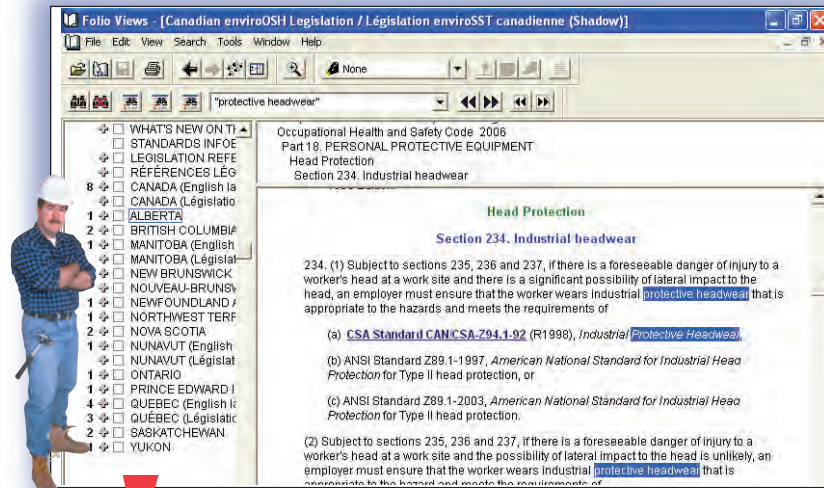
Folio Views - [Canadian enviroOSH Legislation / Législation enviroSST canadienne (Shadow)]

File Edit View Search Tools Window Help

None

"protective headwear"

WHAT'S NEW ON T
STANDARDS INFO
LEGISLATION REFE
RÉFÉRENCES LÉG
8 CANADA (English la
CANADA (Législatio
1 ALBERTA
2 BRITISH COLUMBIA
1 MANITOBA (English
1 MANITOBA (Législat
1 NEW BRUNSWICK
1 NOUVEAU-BRUNSW
1 NEWFOUNDLAND
1 NORTHWEST TERF
2 NOVA SCOTIA
1 NUNAVUT (English
NUNAVUT (Législat
1 ONTARIO
1 PRINCE EDWARD I
4 QUEBEC (English la
3 QUÉBEC (Législatio
2 SASKATCHEWAN
1 YUKON

Occupational Health and Safety Code 2006
Part 18. PERSONAL PROTECTIVE EQUIPMENT
Head Protection
Section 234. Industrial headwear

Head Protection

Section 234. Industrial headwear

234. (1) Subject to sections 235, 236 and 237, if there is a foreseeable danger of injury to a worker's head at a work site and there is a significant possibility of lateral impact to the head, an employer must ensure that the worker wears industrial protective headwear that is appropriate to the hazards and meets the requirements of

(a) CSA Standard CAN/CSA-Z94.1-92 (R1998), Industrial Protective Headwear,

(b) ANSI Standard Z89.1-1997, American National Standard for Industrial Head Protection for Type II head protection, or

(c) ANSI Standard Z89.1-2003, American National Standard for Industrial Head Protection for Type II head protection.

(2) Subject to sections 235, 236 and 237, if there is a foreseeable danger of injury to a worker's head at a work site and the possibility of lateral impact to the head is unlikely, an employer must ensure that the worker wears industrial protective headwear that is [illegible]